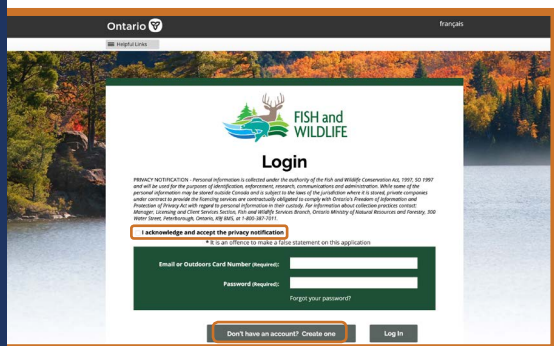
Ontario

français

Helpful Links

FISH and WILDLIFE

Login

PRIVACY NOTIFICATION - Personal information is collected under the authority of the Fish and Wildlife Conservation Act, 1997, SO 1997 and will be used for the purposes of identification, enforcement, research, communications and administration. While some of the personal information may be stored outside Canada and is subject to the laws of the jurisdiction where it is stored, private companies under contract to provide the licensing services are contractually obligated to comply with Ontario's Freedom of Information and Protection of Privacy Act with regard to personal information in their custody. For information about collection practices contact: Manager, Licensing and Client Services Section, Fish and Wildlife Services Branch, Ontario Ministry of Natural Resources and Forestry, 300 Water Street, Peterborough, Ontario, K9J 8M5, at 1-800-387-7011.

I acknowledge and accept the privacy notification

* It is an offence to make a false statement on this application

Email or Outdoors Card Number (Required):

Password (Required):

Forgot your password?

Don't have an account? Create one

Log In